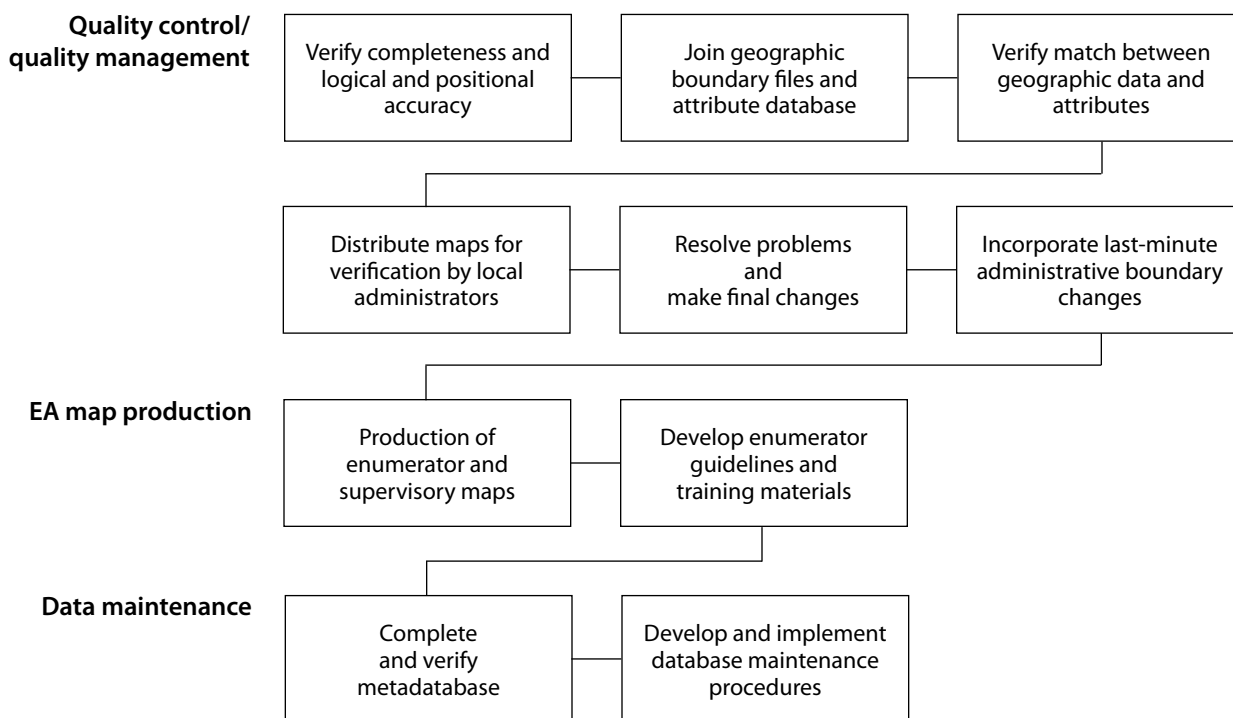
Quality control/ quality management

Verify completeness and logical and positional accuracy

Join geographic boundary files and attribute database

Verify match between geographic data and attributes

Distribute maps for verification by local administrators

Resolve problems and make final changes

Incorporate last-minute administrative boundary changes

EA map production

Production of enumerator and supervisory maps

Develop enumerator guidelines and training materials

Data maintenance

Complete and verify metadatabase

Develop and implement database maintenance procedures